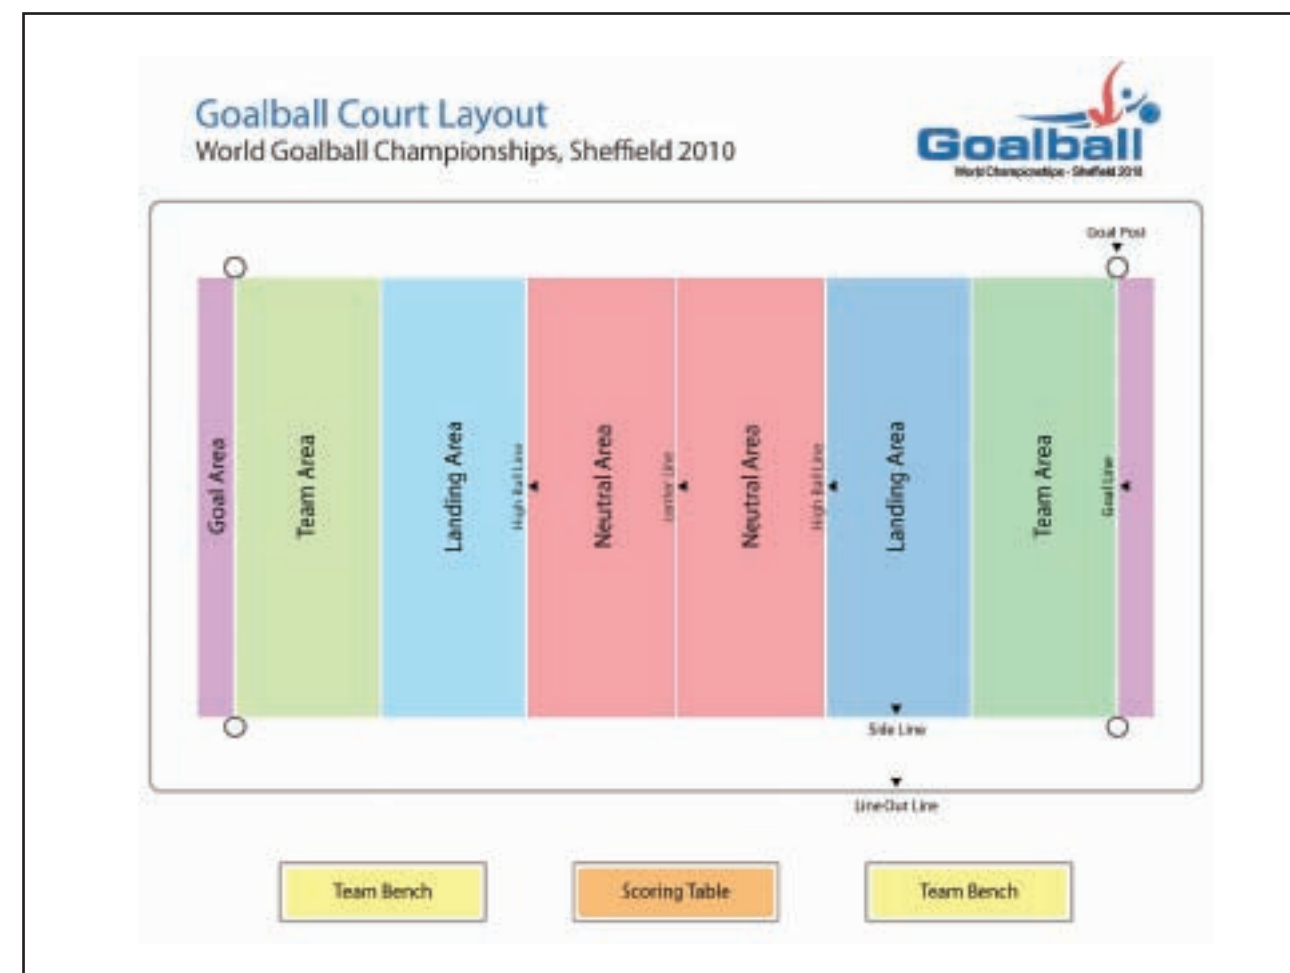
Goalball Court Layout
World Goalball Championships, Sheffield 2010

Goalball
World Championships - Sheffield 2010

Goal Post

Goal Area

Team Area

Landing Area

High Ball Line

Neutral Area

Center Line

Neutral Area

High Ball Line

Landing Area

Team Area

Goal Line

Side Line

Line Out Line

Team Bench

Scoring Table

Team Bench